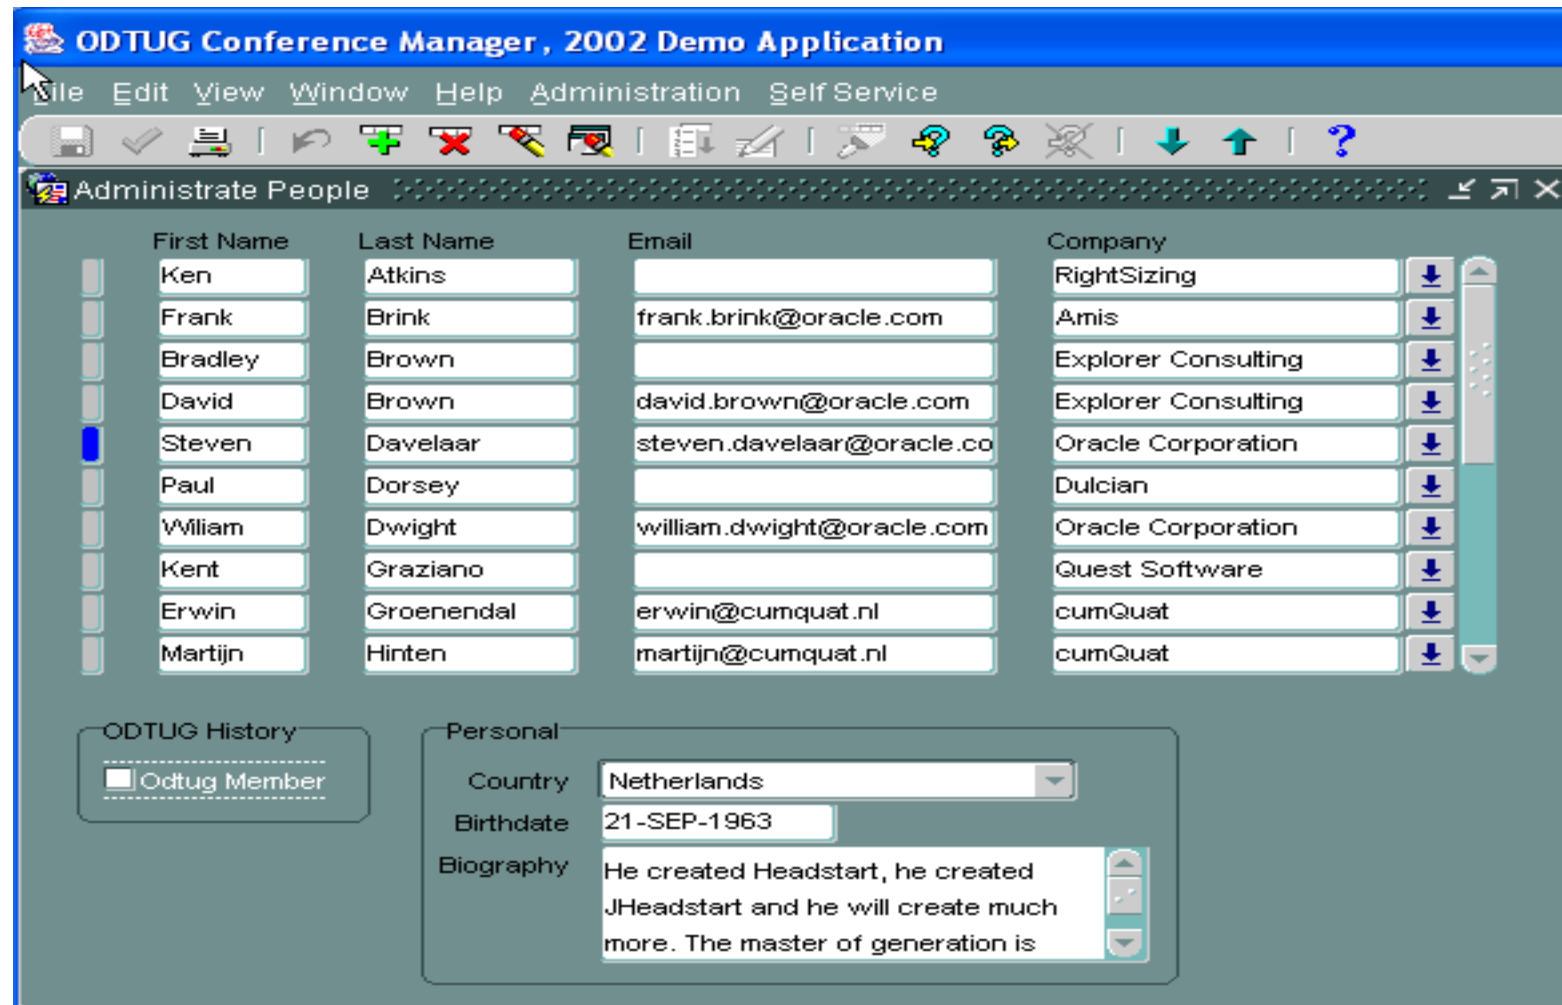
ODTUG Conference Manager, 2002 Demo Application

File Edit View Window Help Administration Self Service

Administrate People

| First Name | Last Name | Email | Company |
|---|---|---|---|
| Ken | Atkins | | RightSizing |
| Frank | Brink | frank.brink@oracle.com | Amis |
| Bradley | Brown | | Explorer Consulting |
| David | Brown | david.brown@oracle.com | Explorer Consulting |
| Steven | Davelaar | steven.davelaar@oracle.co | Oracle Corporation |
| Paul | Dorsey | | Dulcian |
| Wiliam | Dwight | william.dwight@oracle.com | Oracle Corporation |
| Kent | Graziano | | Quest Software |
| Erwin | Groenendal | erwin@cumquat.nl | cumQuat |
| Martijn | Hinten | martijn@cumquat.nl | cumQuat |

ODTUG History
Odtug Member

Personal
Country Netherlands
Birthdate 21-SEP-1963
Biography He created Headstart, he created JHeadstart and he will create much more. The master of generation is